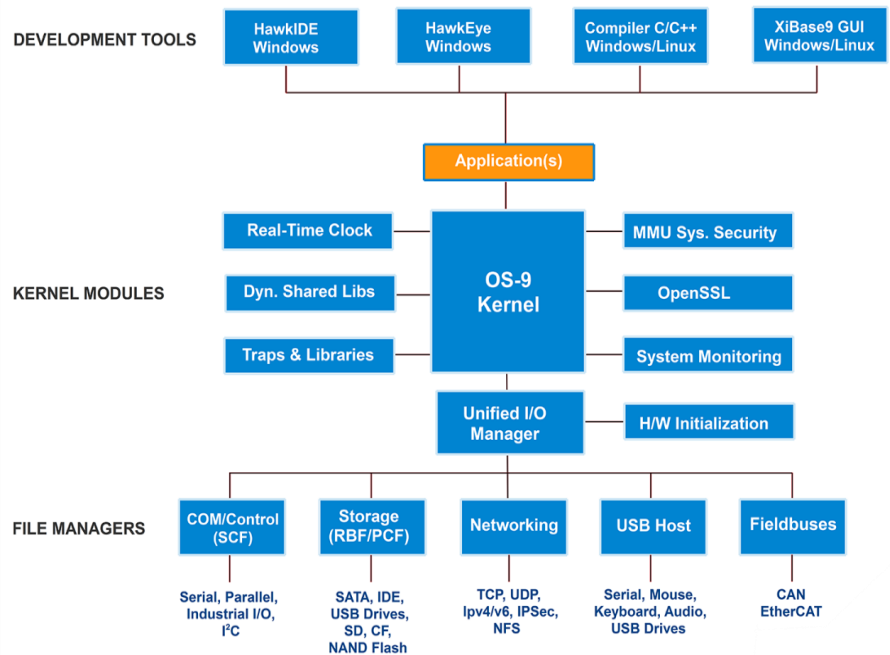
DEVELOPMENT TOOLS

HawkIDE Windows

HawkEye Windows

Compiler C/C++ Windows/Linux

XiBase9 GUI Windows/Linux

Application(s)

KERNEL MODULES

Real-Time Clock

Dyn. Shared Libs

Traps & Libraries

OS-9 Kernel

MMU Sys. Security

OpenSSL

System Monitoring

Unified I/O Manager

H/W Initialization

FILE MANAGERS

COM/Control (SCF)

Storage (RBF/PCF)

Networking

USB Host

Fieldbuses

Serial, Parallel, Industrial I/O, I$^2$C

SATA, IDE, USB Drives, SD, CF, NAND Flash

TCP, UDP, Ipv4/v6, IPSec, NFS

Serial, Mouse, Keyboard, Audio, USB Drives

CAN EtherCAT